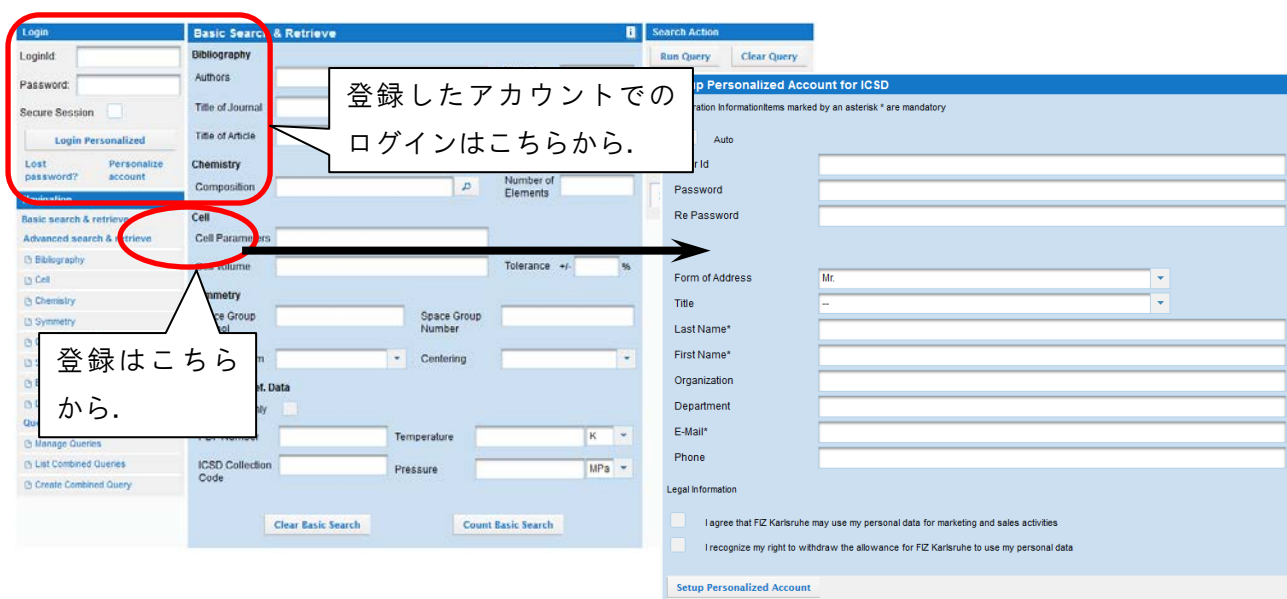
Login

LoginId:

Password:

Secure Session

Login Personalized

Lost password?

Personalize account

Navigation

Basic search & retrieve

Advanced search & retrieve

Bibliography

Cell

Chemistry

Symmetry

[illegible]

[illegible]

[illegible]

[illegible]

Que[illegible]

Manage Queries

List Combined Queries

Create Combined Query

Basic Searc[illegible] & Retrieve

Bibliography

Authors

Title of Journal

Title of Article

Chemistry

Composition

Number of Elements

Cell

Cell Parameters

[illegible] Volume

Tolerance +/- %

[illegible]mmetry

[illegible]ce Group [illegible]ol

Space Group Number

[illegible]m

Centering

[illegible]t. Data

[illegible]ly

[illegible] Number

Temperature

K

ICSD Collection Code

Pressure

MPa

Clear Basic Search

Count Basic Search

Search Action

Run Query

Clear Query

登録したアカウントでのログインはこちらから.

登録はこちらから.

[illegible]p Personalized Account for ICSD

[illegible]ration InformationItems marked by an asterisk * are mandatory

Auto

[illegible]r Id

Password

Re Password

Form of Address

Mr.

Title

--

Last Name*

First Name*

Organization

Department

E-Mail*

Phone

Legal Information

I agree that FIZ Karlsruhe may use my personal data for marketing and sales activities

I recognize my right to withdraw the allowance for FIZ Karlsruhe to use my personal data

Setup Personalized Account